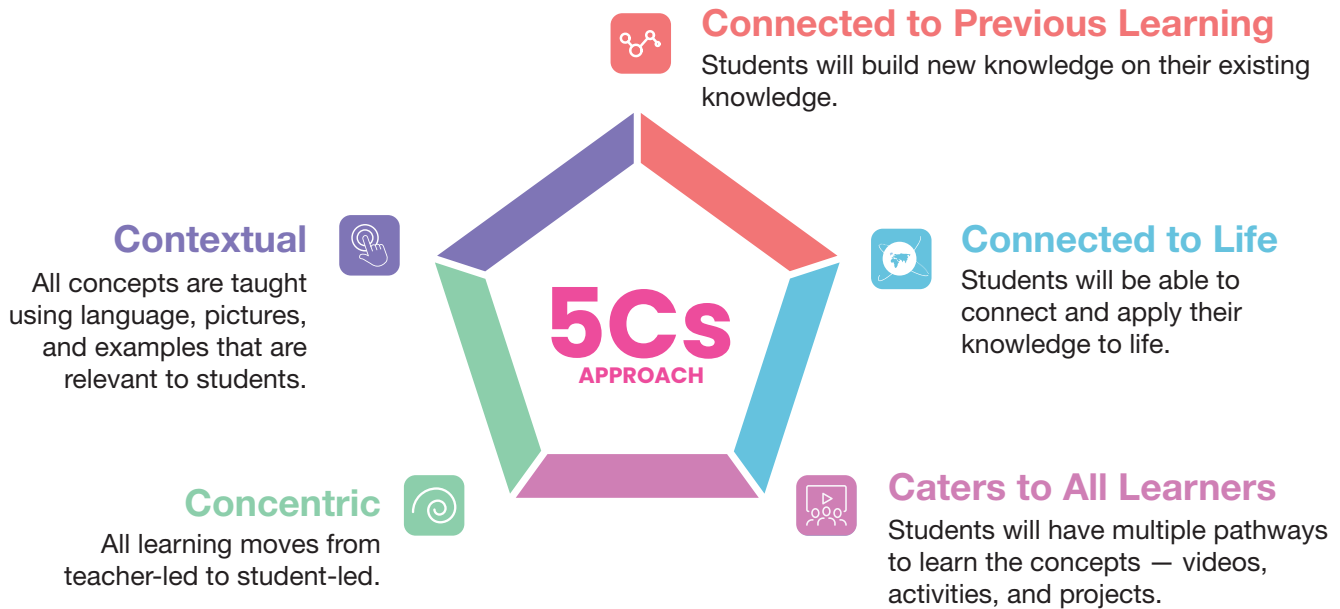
Connected to Previous Learning
Students will build new knowledge on their existing knowledge.

Contextual
All concepts are taught using language, pictures, and examples that are relevant to students.

5Cs
APPROACH

Connected to Life
Students will be able to connect and apply their knowledge to life.

Concentric
All learning moves from teacher-led to student-led.

Caters to All Learners
Students will have multiple pathways to learn the concepts — videos, activities, and projects.